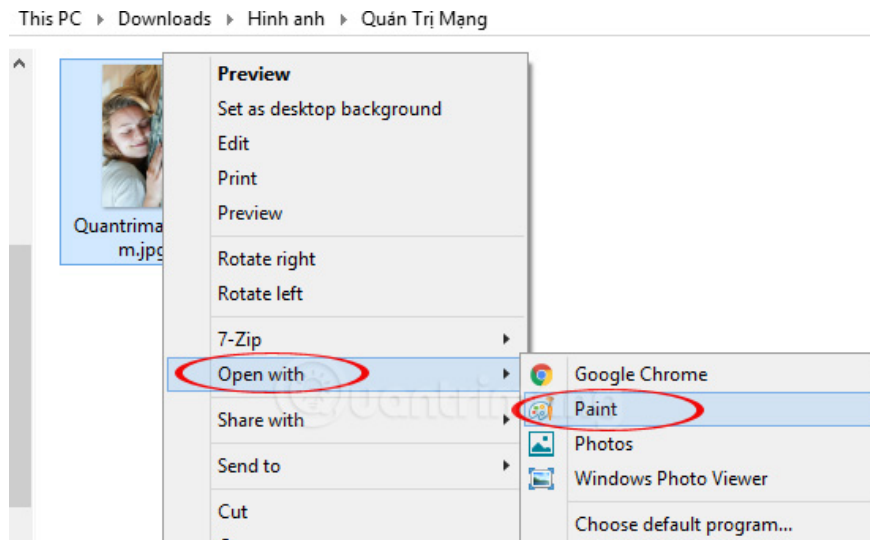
This PC › Downloads › Hình anh › Quán Trị Mạng

Quantrimam.jpg

Preview
Set as desktop background
Edit
Print
Preview
Rotate right
Rotate left
7-Zip
Open with
Share with
Send to
Cut

Google Chrome
Paint
Photos
Windows Photo Viewer
Choose default program...